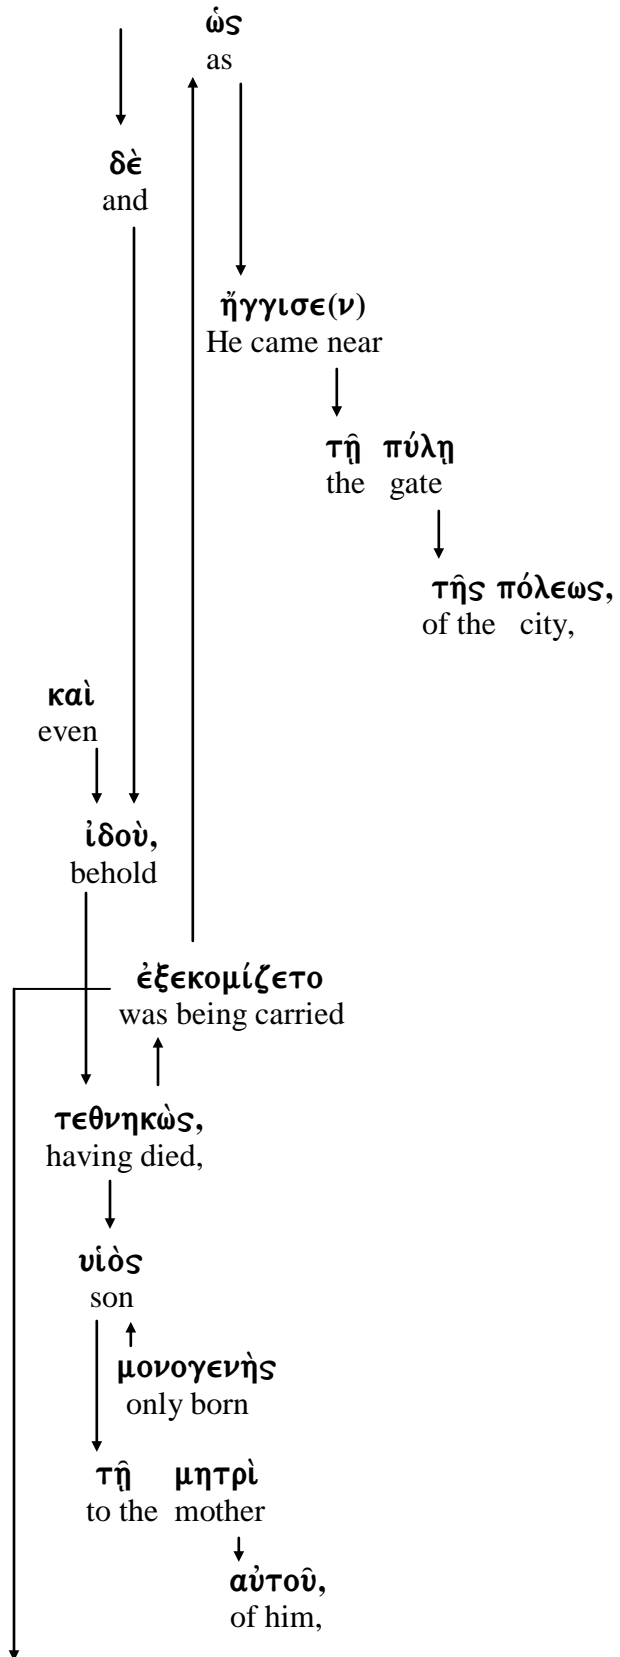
ὡς
as

δὲ
and

ἤγγισε(ν)
He came near

τῇ πύλῃ
the gate

τῆς πόλεως,
of the city,

καὶ
even

ἰδοὺ,
behold

ἐξεκομίζετο
was being carried

τεθνηκὼς,
having died,

υἱὸς
son

μονογενὴς
only born

τῇ μητρὶ
to the mother

αὐτοῦ,
of him,